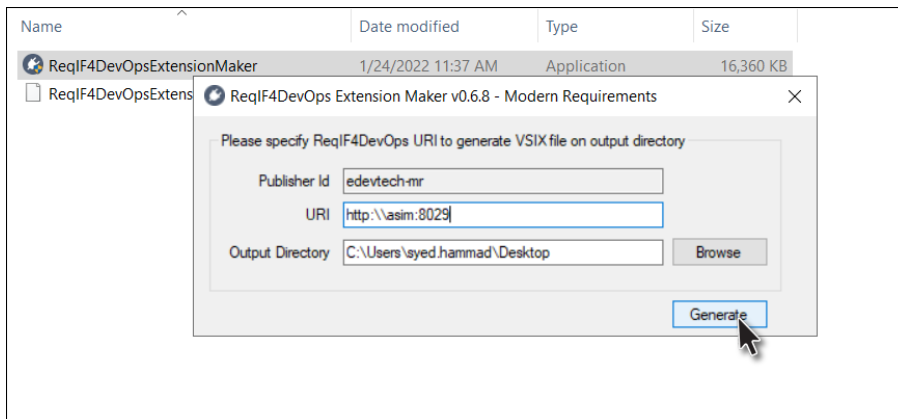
| Name | Date modified | Type | Size |
|---|---|---|---|
| ReqIF4DevOpsExtensionMaker | 1/24/2022 11:37 AM | Application | 16,360 KB |
| ReqIF4DevOpsExtens | | | |

ReqIF4DevOps Extension Maker v0.6.8 - Modern Requirements

Please specify ReqIF4DevOps URI to generate VSIX file on output directory

Publisher Id edevtech-mr

URI http:\\asim:8029

Output Directory C:\Users\syed.hammad\Desktop

Browse

Generate